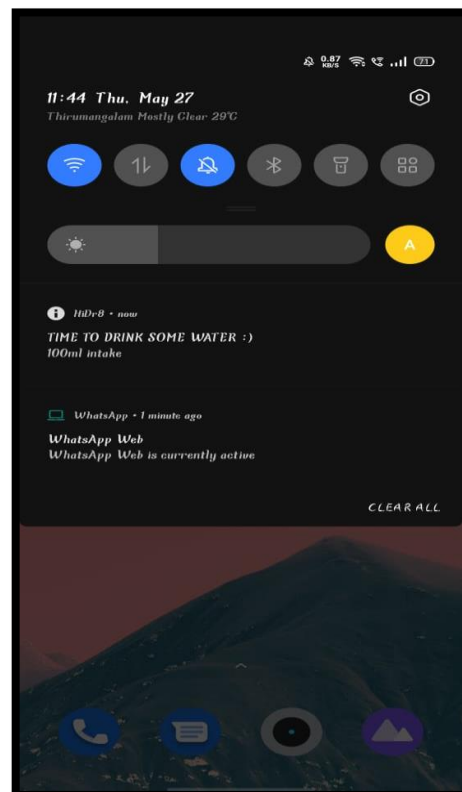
0.87 KB/S 71

11:44 Thu, May 27
Thirumangalam Mostly Clear 29°C

A

HiDr8 • now
TIME TO DRINK SOME WATER :)
100ml intake

WhatsApp • 1 minute ago
WhatsApp Web
WhatsApp Web is currently active

CLEAR ALL